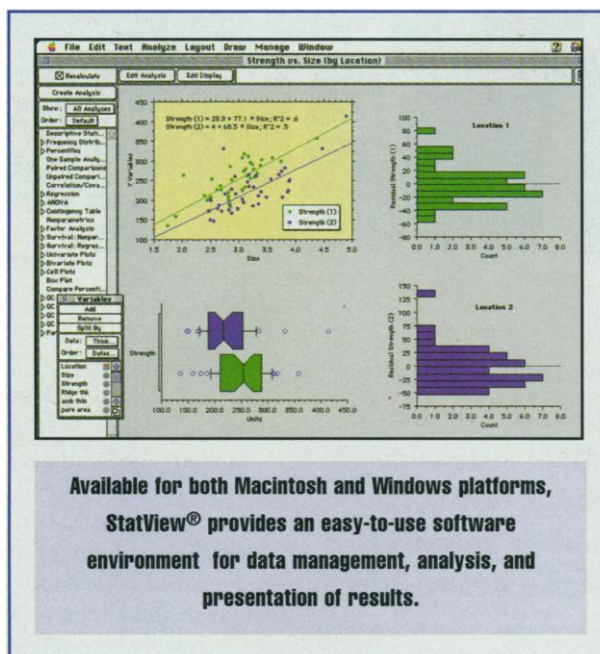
File Edit Text Analyze Layout Draw Manage Window

Strength vs. Size (by Location)

Recalculate Edit Analysis Edit Display

Create Analysis

Show: All Analyses

Order: Default

Descriptive Stati...
Frequency Distrib...
Percentiles
One Sample Analy...
Paired Comparisons
Unpaired Compari...
Correlation/Cova...
Regression
ANOVA
Contingency Table
Nonparametrics
Factor Analysis
Survival: Nonpar...
Survival: Regres...
Univariate Plots
Bivariate Plots
Cell Plots
Box Plot
Compare Percenti...

Variables

Add

Remove

Split By

Data: Think...

Order: Defau...

Location
Size
Strength
Ridge ths
with thin
pure area

Strength (1) = 28.9 + 77.1 * Size; R^2 = .6
Strength (2) = 4 + 68.5 * Size; R^2 = .5

Y Variables

450 400 350 300 250 200 150 100

1.5 2.0 2.5 3.0 3.5 4.0 4.5 5.0

Size

Strength (1)

Strength (2)

Location 1

Residual Strength (1)

100 80 60 40 20 0 -20 -40 -60 -80

0.0 1.0 2.0 3.0 4.0 5.0 6.0 7.0 8.0

Count

Strength

100.0 150.0 200.0 250.0 300.0 350.0 400.0 450.0

Units

Location 2

Residual Strength (2)

150 125 100 75 50 25 0 -25 -50 -75

0.0 1.0 2.0 3.0 4.0 5.0 6.0 7.0 8.0

Count

Available for both Macintosh and Windows platforms, StatView® provides an easy-to-use software environment for data management, analysis, and presentation of results.